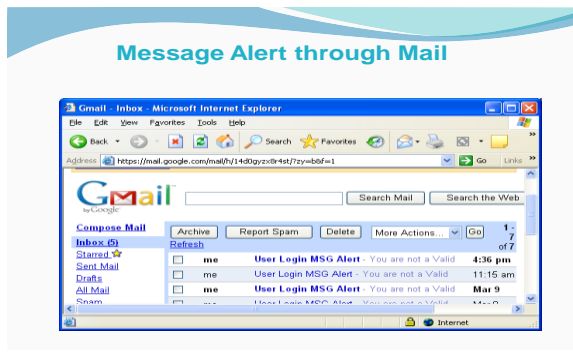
Message Alert through Mail

Gmail - Inbox - Microsoft Internet Explorer

File Edit View Favorites Tools Help

Back Search Favorites

Address https://mail.google.com/mail/h/14d0gyzx8r4st/?zy=b&f=1 Go Links

Gmail by Google

Search Mail Search the Web

Compose Mail

Inbox (5)

Starred

Sent Mail

Drafts

All Mail

Spam

Archive Report Spam Delete More Actions... Go

Refresh

1 - 7 of 7

| | | | |
|---|---|---|---|
| ☐ | me | User Login MSG Alert - You are not a Valid | 4:36 pm |
| ☐ | me | User Login MSG Alert - You are not a Valid | 11:15 am |
| ☐ | me | User Login MSG Alert - You are not a Valid | Mar 9 |
| ☐ | me | User Login MSG Alert - You are not a Valid | Mar 9 |

Internet